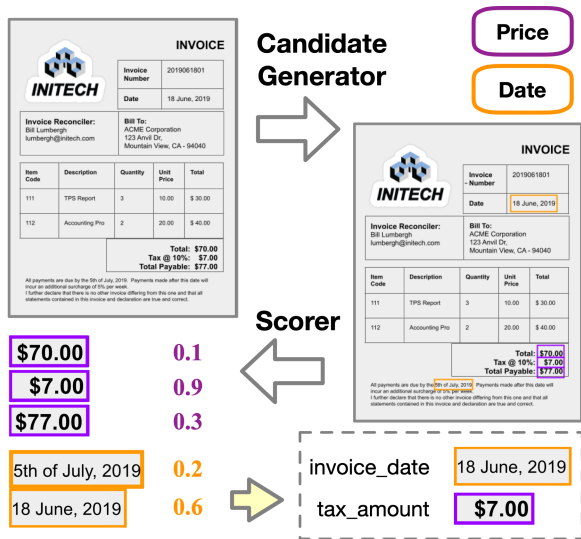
INVOICE

INITECH

| Invoice Number | 2019061801 |
|---|---|
| Date | 18 June, 2019 |

Invoice Reconciler:
Bill Lumbergh
lumbergh@initech.com

Bill To:
ACME Corporation
123 Anvil Dr,
Mountain View, CA - 94040

| Item Code | Description | Quantity | Unit Price | Total |
|---|---|---|---|---|
| 111 | TPS Report | 3 | 10.00 | $ 30.00 |
| 112 | Accounting Pro | 2 | 20.00 | $ 40.00 |

Total: $70.00
Tax @ 10%: $7.00
Total Payable: $77.00

All payments are due by the 5th of July, 2019. Payments made after this date will incur an additional surcharge of 5% per week.
I further declare that there is no other invoice differing from this one and that all statements contained in this invoice and declaration are true and correct.

Candidate Generator

Price

Date

INVOICE

INITECH

| Invoice Number | 2019061801 |
|---|---|
| Date | 18 June, 2019 |

Invoice Reconciler:
Bill Lumbergh
lumbergh@initech.com

Bill To:
ACME Corporation
123 Anvil Dr,
Mountain View, CA - 94040

| Item Code | Description | Quantity | Unit Price | Total |
|---|---|---|---|---|
| 111 | TPS Report | 3 | 10.00 | $ 30.00 |
| 112 | Accounting Pro | 2 | 20.00 | $ 40.00 |

Total: $70.00
Tax @ 10%: $7.00
Total Payable: $77.00

All payments are due by the 5th of July, 2019. Payments made after this date will incur an additional surcharge of 5% per week.
I further declare that there is no other invoice differing from this one and that all statements contained in this invoice and declaration are true and correct.

Scorer

$70.00 0.1
$7.00 0.9
$77.00 0.3
5th of July, 2019 0.2
18 June, 2019 0.6

invoice_date 18 June, 2019
tax_amount $7.00